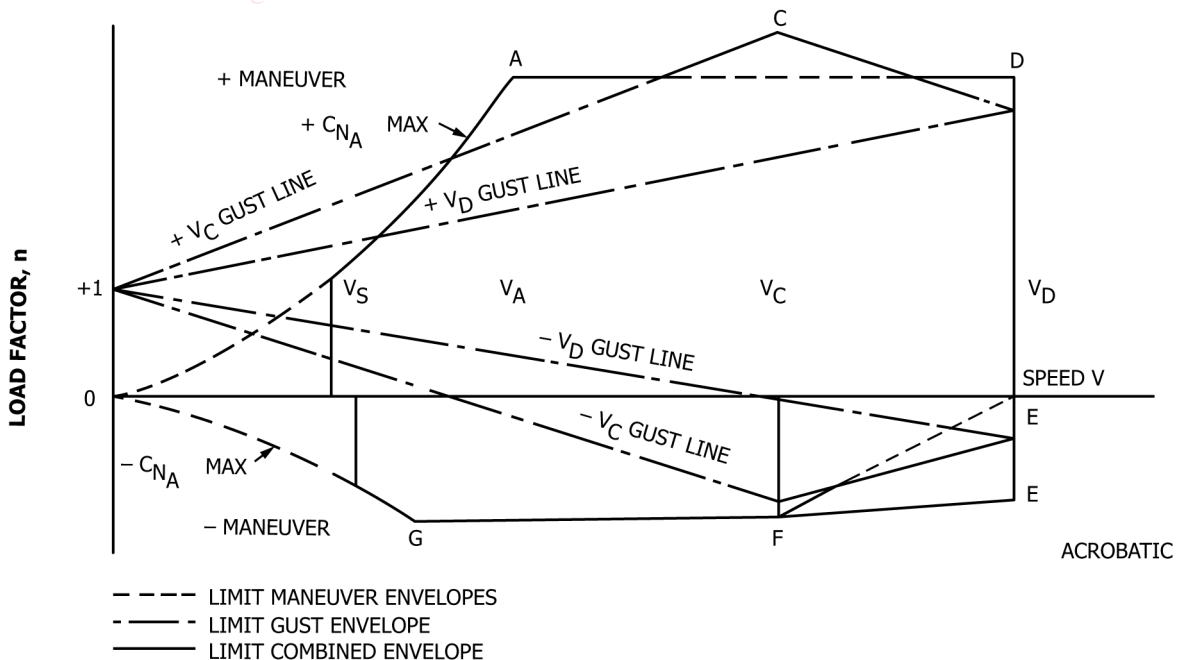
C
A
D
+ MANEUVER
$+ C_{N_A}$
MAX
$+ V_C$ GUST LINE
$+ V_D$ GUST LINE
LOAD FACTOR, n
+1
$V_S$
$V_A$
$V_C$
$V_D$
$- V_D$ GUST LINE
0
SPEED V
E
$- V_C$ GUST LINE
$- C_{N_A}$
MAX
E
– MANEUVER
G
F
ACROBATIC
LIMIT MANEUVER ENVELOPES
LIMIT GUST ENVELOPE
LIMIT COMBINED ENVELOPE